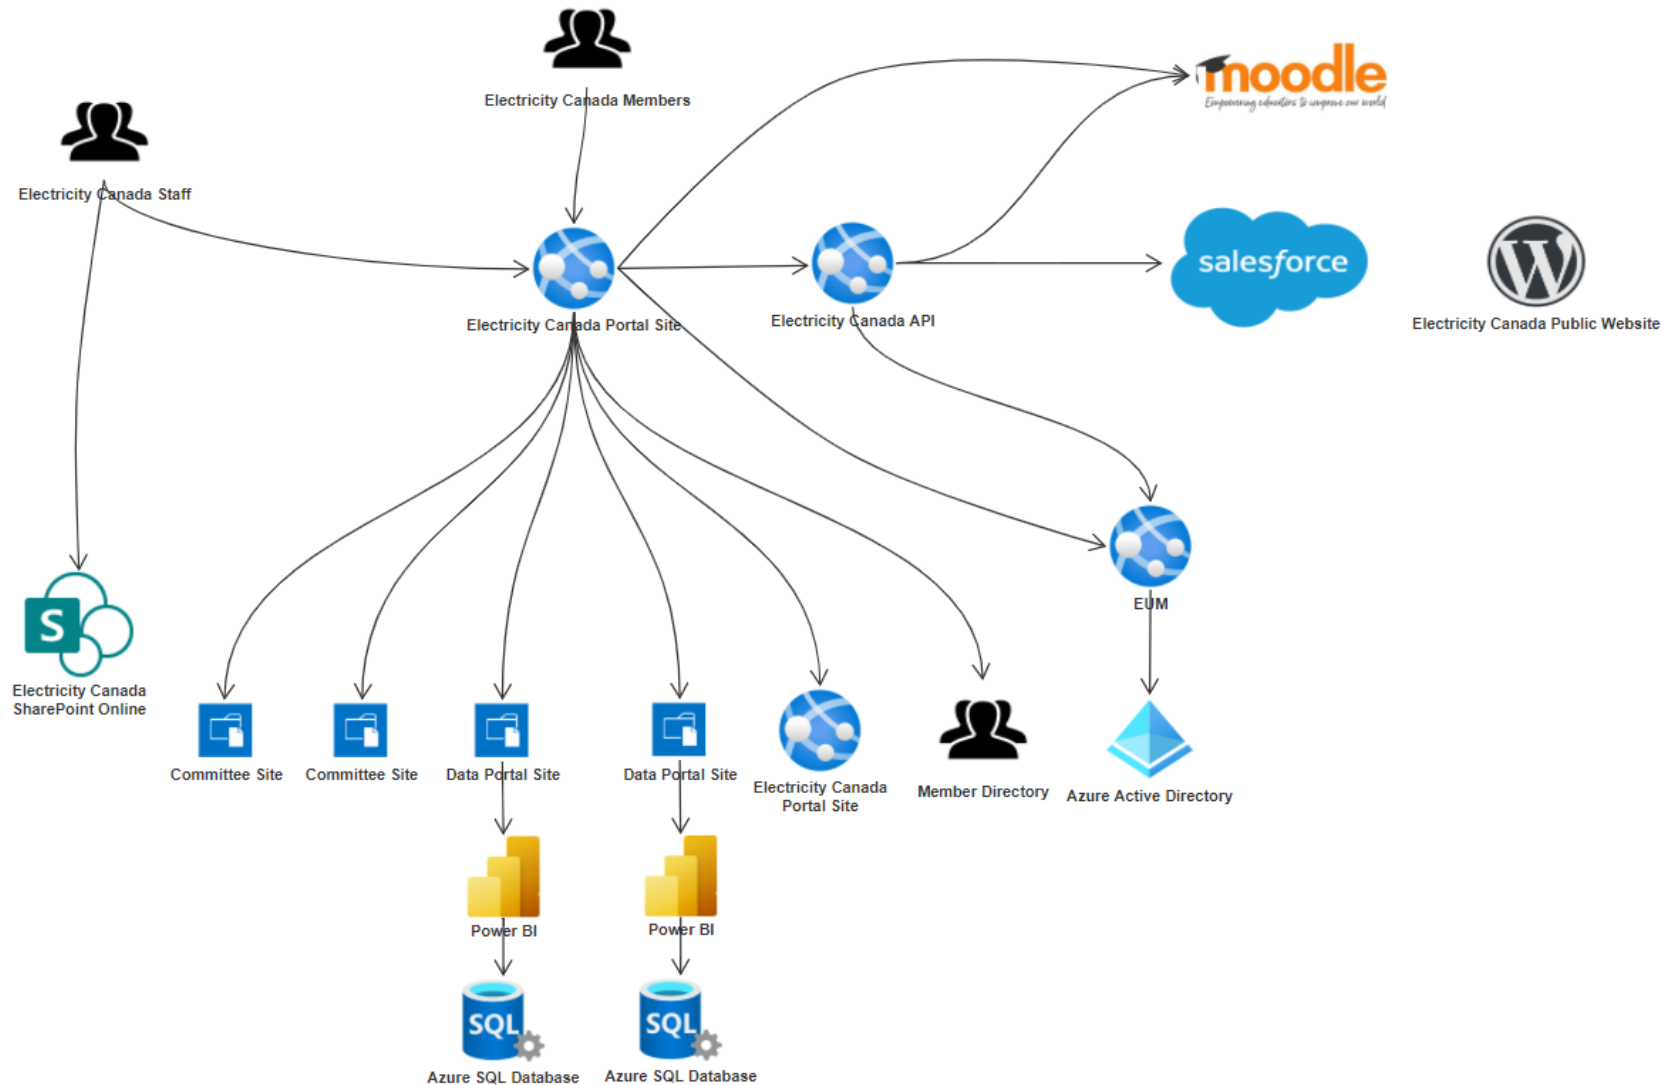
Electricity Canada Members

moodle
Empowering educators to improve our world

Electricity Canada Staff

salesforce

Electricity Canada Portal Site

Electricity Canada API

Electricity Canada Public Website

EUM

S

Electricity Canada SharePoint Online

Committee Site

Committee Site

Data Portal Site

Data Portal Site

Electricity Canada Portal Site

Member Directory

Azure Active Directory

Power BI

Power BI

SQL

Azure SQL Database

SQL

Azure SQL Database